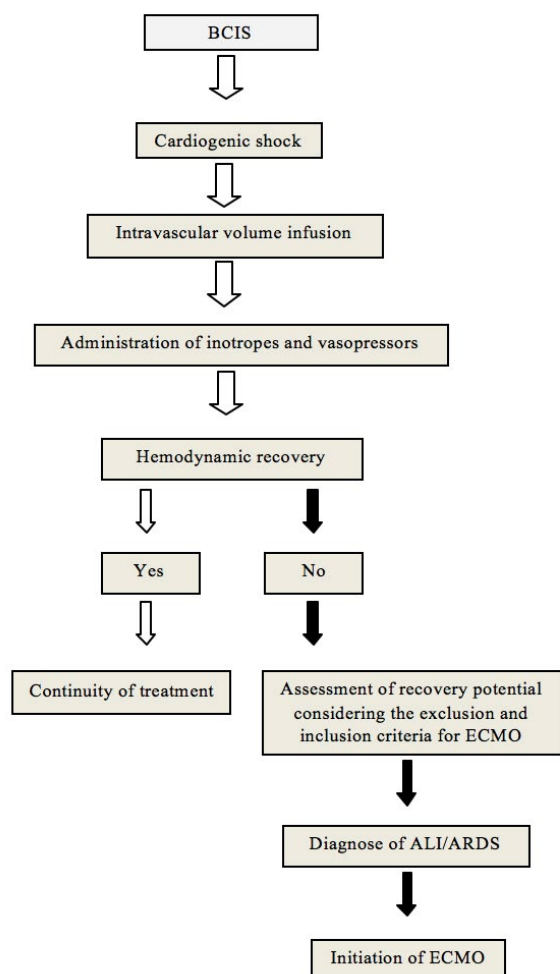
BCIS

Cardiogenic shock

Intravascular volume infusion

Administration of inotropes and vasopressors

Hemodynamic recovery

Yes

No

Continuity of treatment

Assessment of recovery potential considering the exclusion and inclusion criteria for ECMO

Diagnose of ALI/ARDS

Initiation of ECMO